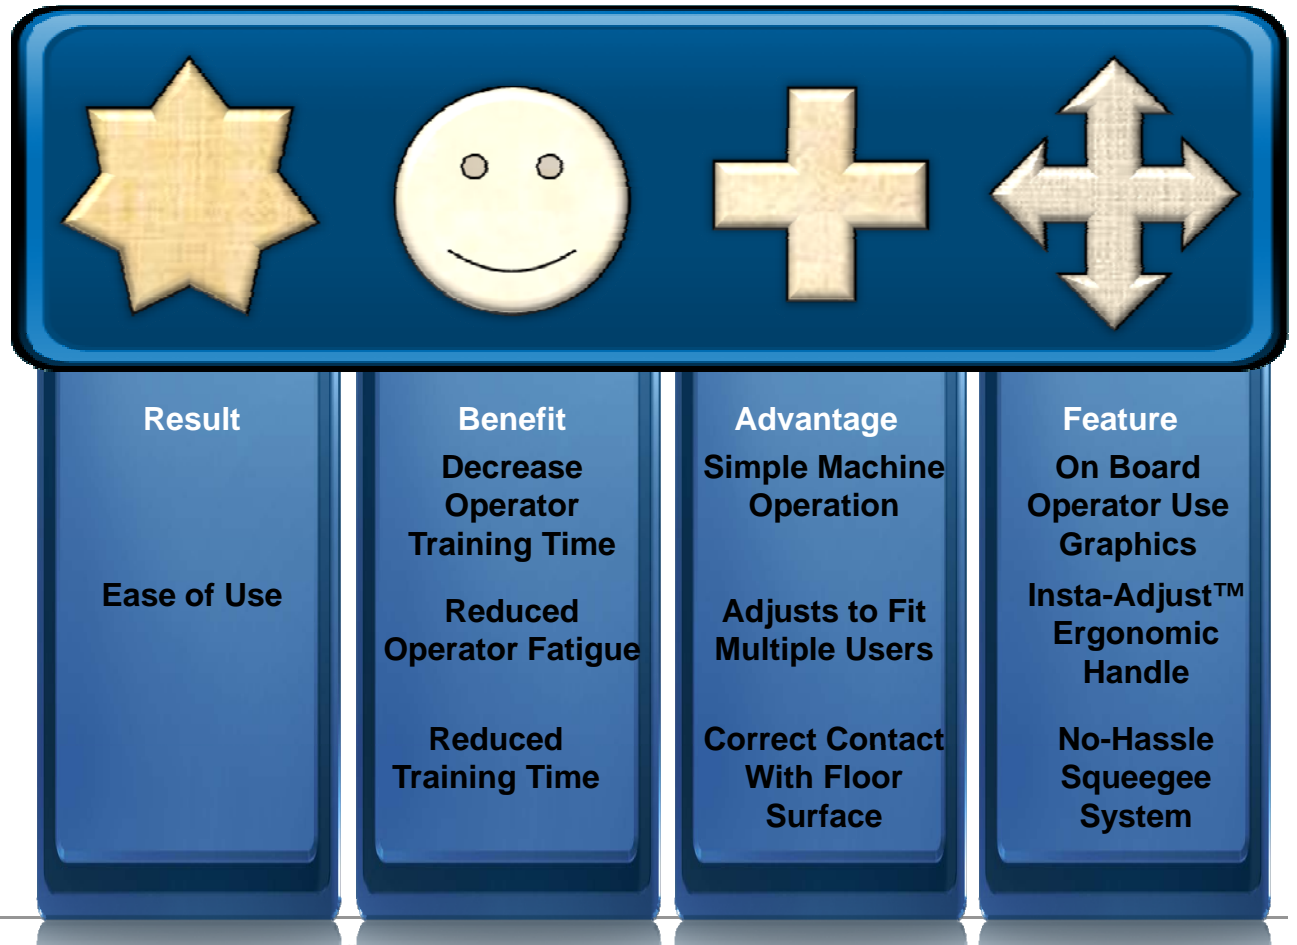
Result

Ease of Use

Benefit

Decrease Operator Training Time

Reduced Operator Fatigue

Reduced Training Time

Advantage

Simple Machine Operation

Adjusts to Fit Multiple Users

Correct Contact With Floor Surface

Feature

On Board Operator Use Graphics

Insta-Adjust™ Ergonomic Handle

No-Hassle Squeegee System